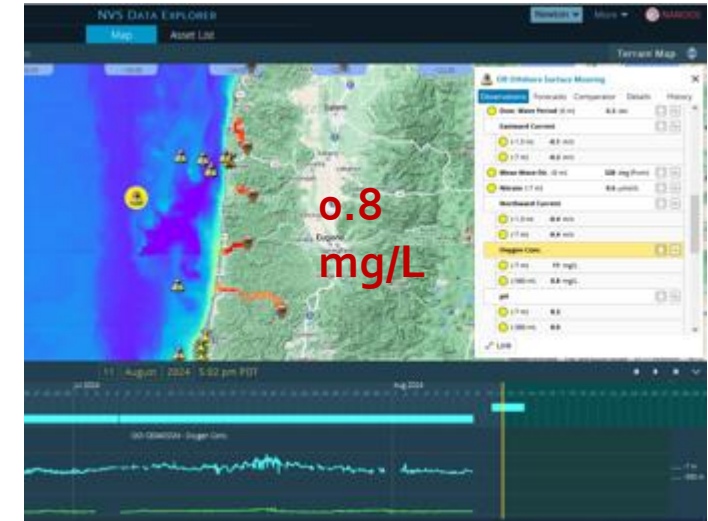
NVS DATA EXPLORER

Map

Asset List

Newtabs

More

NANOOS

Terrain Map

Salem

Eugene

o.8 mg/L

OR Offshore Surface Mooring

Observations

Forecasts

Comparator

Details

History

Dom. Wave Period (0 m) 6.5 sec

Eastward Current

z-1.5 m 0.1 m/s

z-7 m 0.0 m/s

Mean Wave Dir. (0 m) 326 deg

Nitrate (-7 m) 0.6 µmol/L

Northward Current

z-1.5 m -0.0 m/s

z-7 m -0.0 m/s

Oxygen Conc.

z-7 m 11 mg/L

z-580 m 0.8 mg/L

pH

z-7 m 8.1

z-580 m 8.0

Link

11 August 2024 5:02 pm PDT

Jul 2024

Aug 2024

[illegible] Oxygen Conc.

-7 m

-580 m